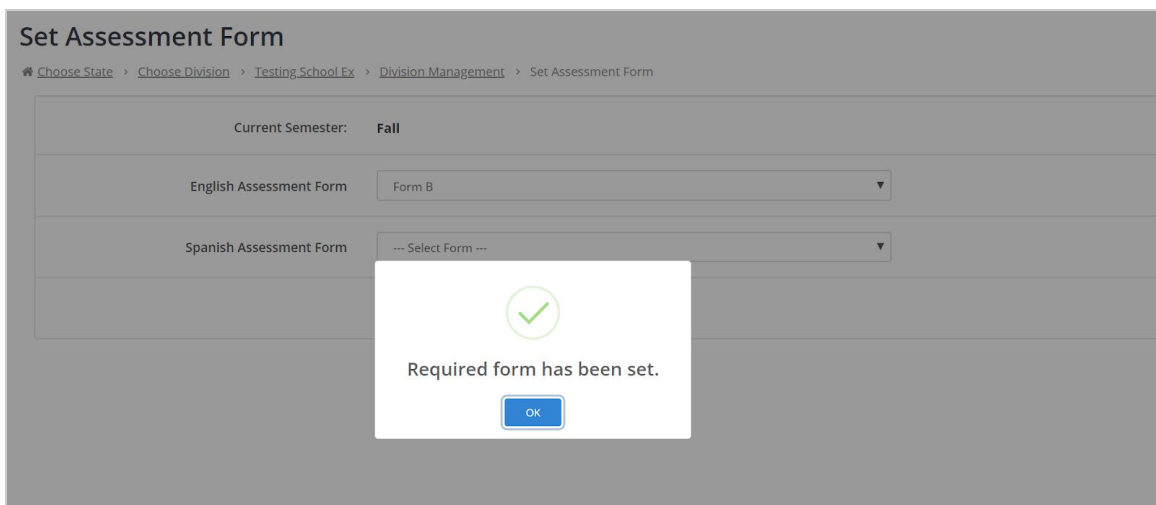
Set Assessment Form

Choose State › Choose Division › Testing School Ex › Division Management › Set Assessment Form

Current Semester: Fall

English Assessment Form Form B

Spanish Assessment Form --- Select Form ---

Required form has been set.

OK